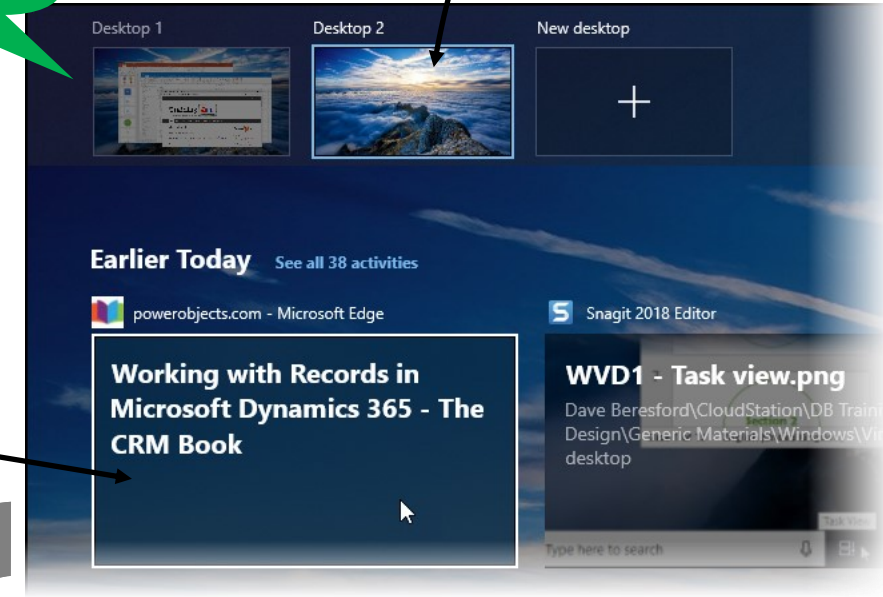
Desktop 1

Desktop 2

New desktop

Earlier Today See all 38 activities

powerobjects.com - Microsoft Edge

Working with Records in Microsoft Dynamics 365 - The CRM Book

Snagit 2018 Editor

WVD1 - Task view.png

Dave Beresford\CloudStation\DB Traini Design\Generic Materials\Windows\Vi desktop

Type here to search